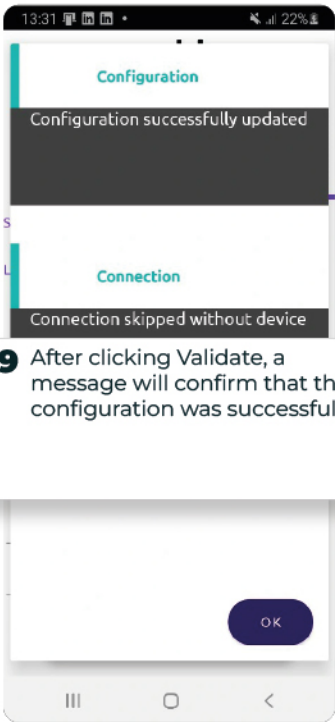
13:31 22%

Configuration

Configuration successfully updated

S

L

Connection

Connection skipped without device

9 After clicking Validate, a message will confirm that th configuration was successful

OK